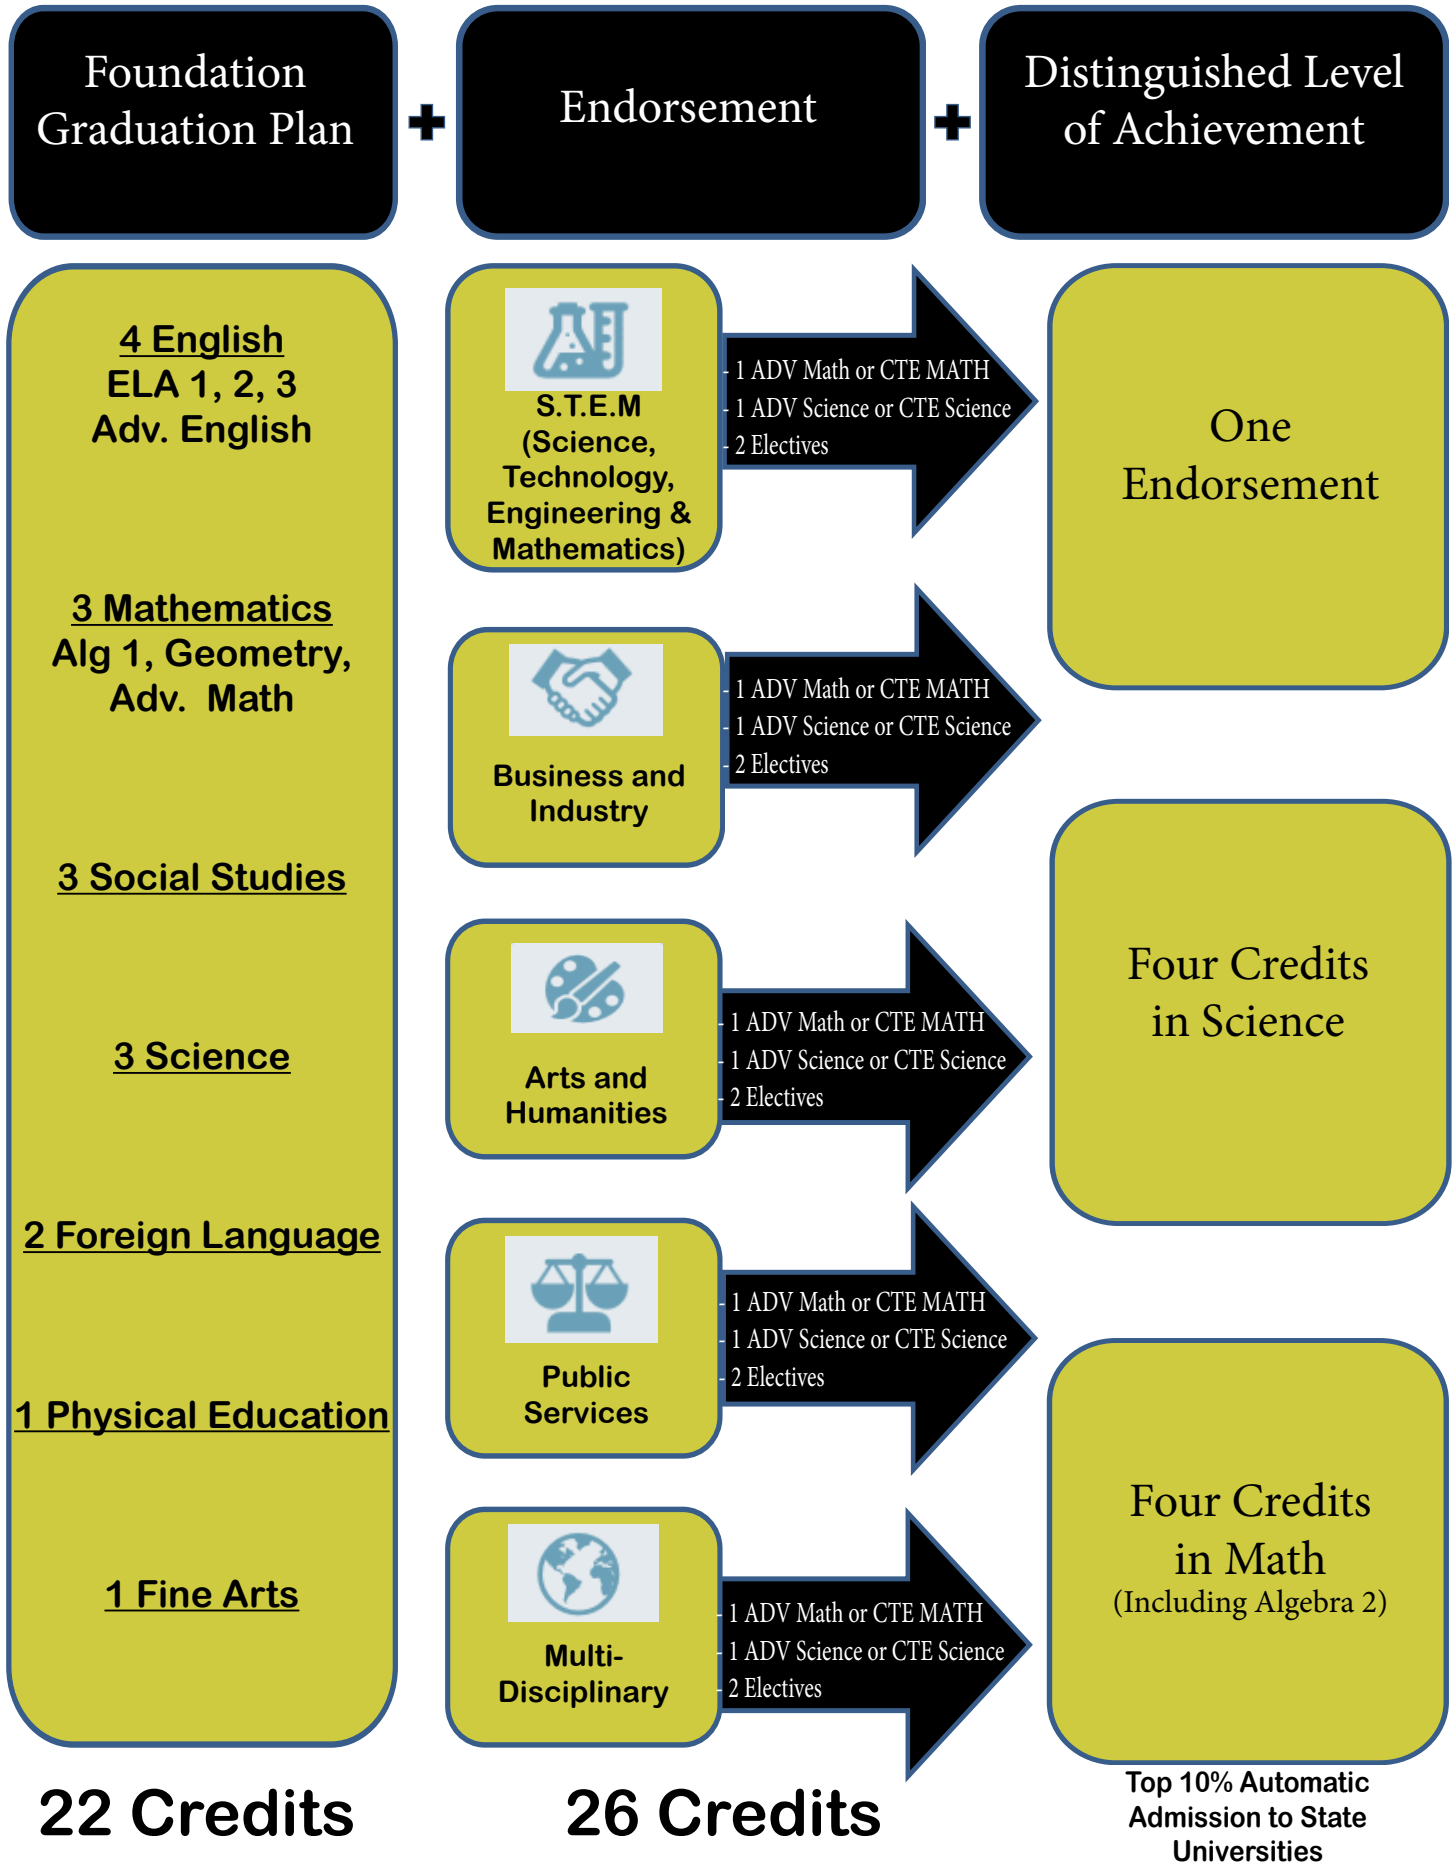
Foundation Graduation Plan

+

Endorsement

+

Distinguished Level of Achievement

4 English
ELA 1, 2, 3
Adv. English

3 Mathematics
Alg 1, Geometry, Adv. Math

3 Social Studies

3 Science

2 Foreign Language

1 Physical Education

1 Fine Arts

S.T.E.M
(Science, Technology, Engineering & Mathematics)

- 1 ADV Math or CTE MATH
- 1 ADV Science or CTE Science
- 2 Electives

Business and Industry

- 1 ADV Math or CTE MATH
- 1 ADV Science or CTE Science
- 2 Electives

Arts and Humanities

- 1 ADV Math or CTE MATH
- 1 ADV Science or CTE Science
- 2 Electives

Public Services

- 1 ADV Math or CTE MATH
- 1 ADV Science or CTE Science
- 2 Electives

Multi-Disciplinary

- 1 ADV Math or CTE MATH
- 1 ADV Science or CTE Science
- 2 Electives

One Endorsement

Four Credits in Science

Four Credits in Math
(Including Algebra 2)

22 Credits

26 Credits

Top 10% Automatic Admission to State Universities